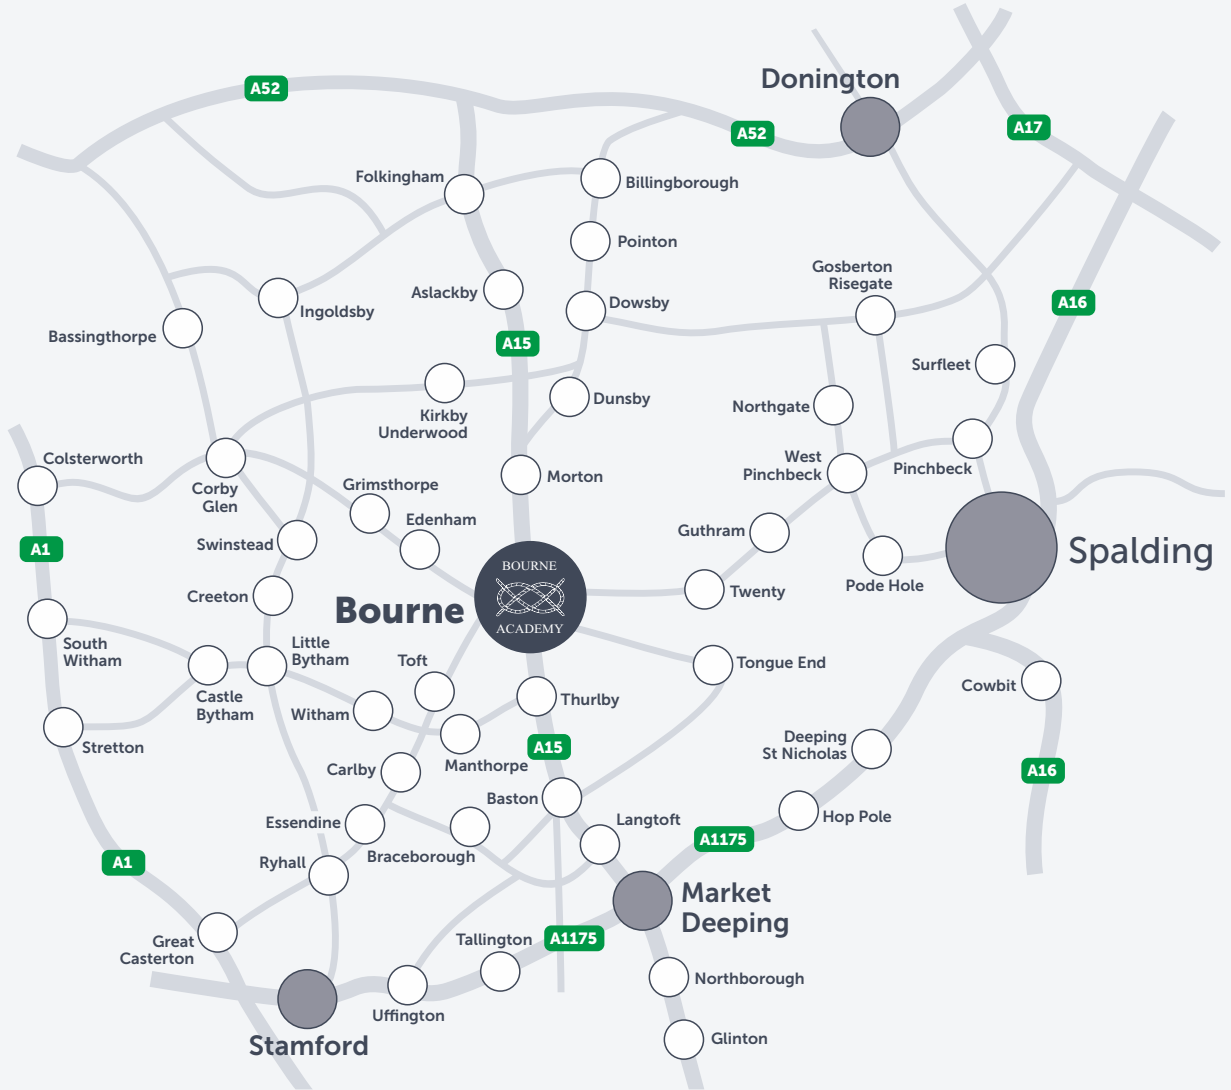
A52
Donington
A52
A17
Folkingham
Billingborough
Pointon
Gosberton Risegate
Aslackby
Dowsby
A16
Ingoldsby
Bassingthorpe
A15
Surfleet
Dunsby
Kirkby Underwood
Northgate
West Pinchbeck
Pinchbeck
Colsterworth
Corby Glen
Grimsthorpe
Morton
Edenham
Guthram
Spalding
A1
Swinstead
BOURNE ACADEMY
Bourne
Twenty
Pode Hole
Creeton
South Witham
Little Bytham
Toft
Tongue End
Castle Bytham
Cowbit
Witham
Thurlby
Stretton
Deeping St Nicholas
A15
Carlby
Manthorpe
A16
Baston
Essendine
Langtoft
Hop Pole
A1175
A1
Ryhall
Braceborough
Market Deeping
Great Casterton
Tallington
A1175
Northborough
Uffington
Stamford
Glinton